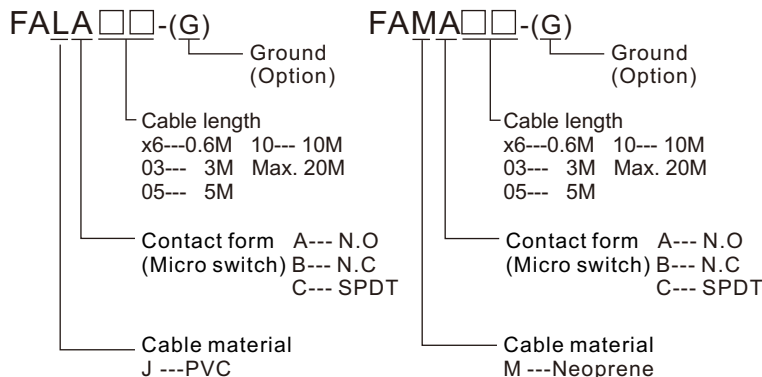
FALA□□-(G)

Ground (Option)

Cable length
x6---0.6M 10--- 10M
03--- 3M Max. 20M
05--- 5M

Contact form A--- N.O
(Micro switch) B--- N.C
C--- SPDT

Cable material
J ---PVC

FAMA□□-(G)

Ground (Option)

Cable length
x6---0.6M 10--- 10M
03--- 3M Max. 20M
05--- 5M

Contact form A--- N.O
(Micro switch) B--- N.C
C--- SPDT

Cable material
M ---Neoprene